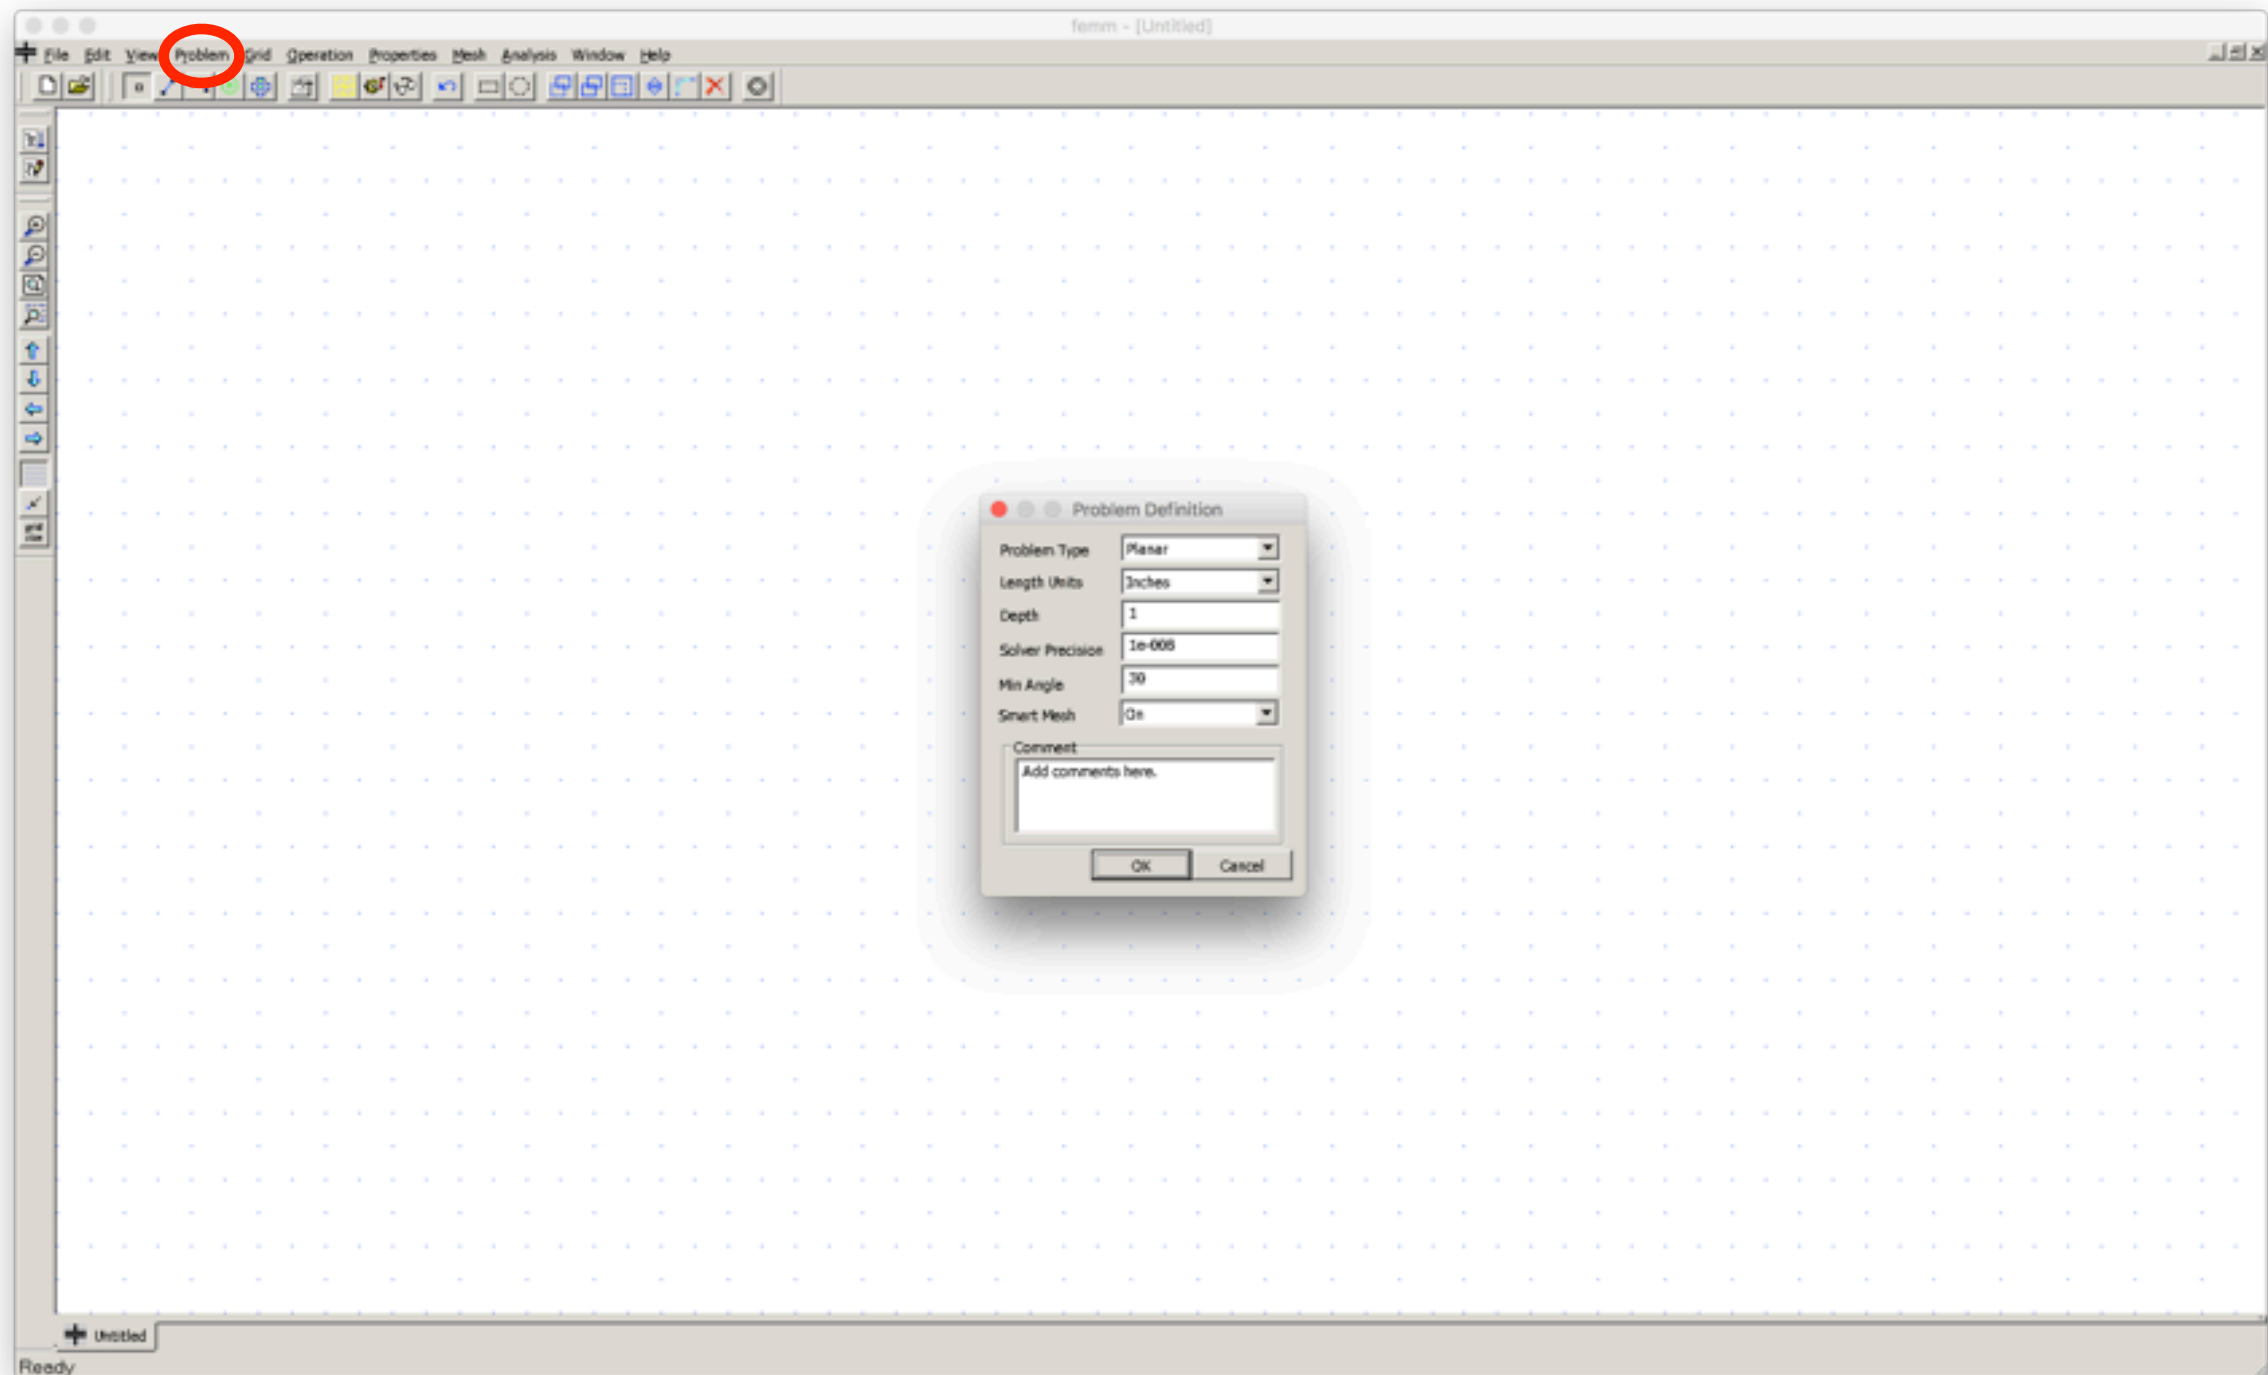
femm - [Untitled]

File Edit View Problem Grid Operation Properties Mesh Analysis Window Help

Problem Definition

Problem Type Planar
Length Units Inches
Depth 1
Solver Precision 1e-008
Min Angle 30
Smart Mesh On

Comment
Add comments here.

OK Cancel

Untitled

Ready